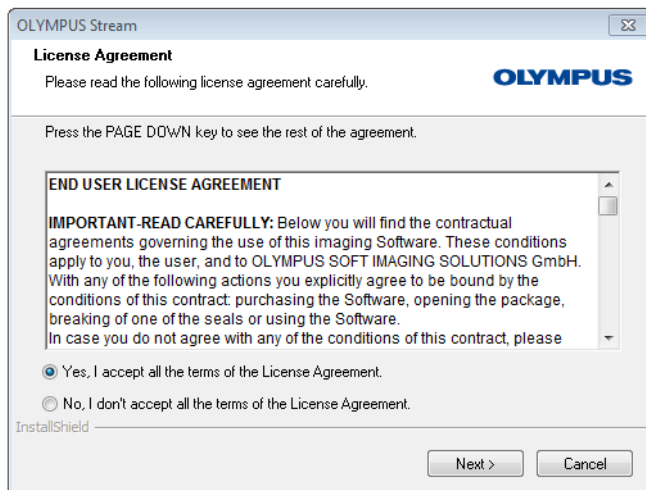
OLYMPUS Stream

License Agreement

Please read the following license agreement carefully.

OLYMPUS

Press the PAGE DOWN key to see the rest of the agreement.

END USER LICENSE AGREEMENT

IMPORTANT-READ CAREFULLY: Below you will find the contractual agreements governing the use of this imaging Software. These conditions apply to you, the user, and to OLYMPUS SOFT IMAGING SOLUTIONS GmbH. With any of the following actions you explicitly agree to be bound by the conditions of this contract: purchasing the Software, opening the package, breaking of one of the seals or using the Software.
In case you do not agree with any of the conditions of this contract, please

Yes, I accept all the terms of the License Agreement.

No, I don't accept all the terms of the License Agreement.

InstallShield

Next >

Cancel